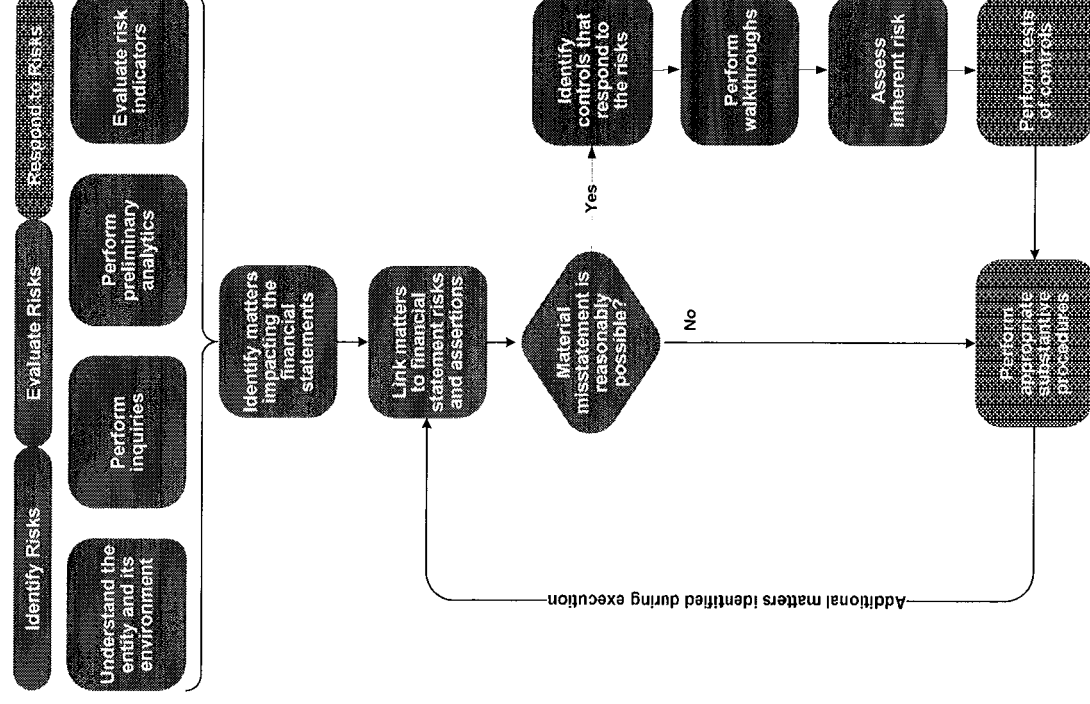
Identify Risks

Evaluate Risks

Respond to Risks

Understand the entity and its environment

Perform inquiries

Perform preliminary analytics

Evaluate risk indicators

Identify matters impacting the financial statements

Link matters to financial statement risks and assertions

Material misstatement is reasonably possible?

Yes

No

Identify controls that respond to the risks

Perform walkthroughs

Assess inherent risk

Perform tests of controls

Perform appropriate substantive procedures

Additional matters identified during execution